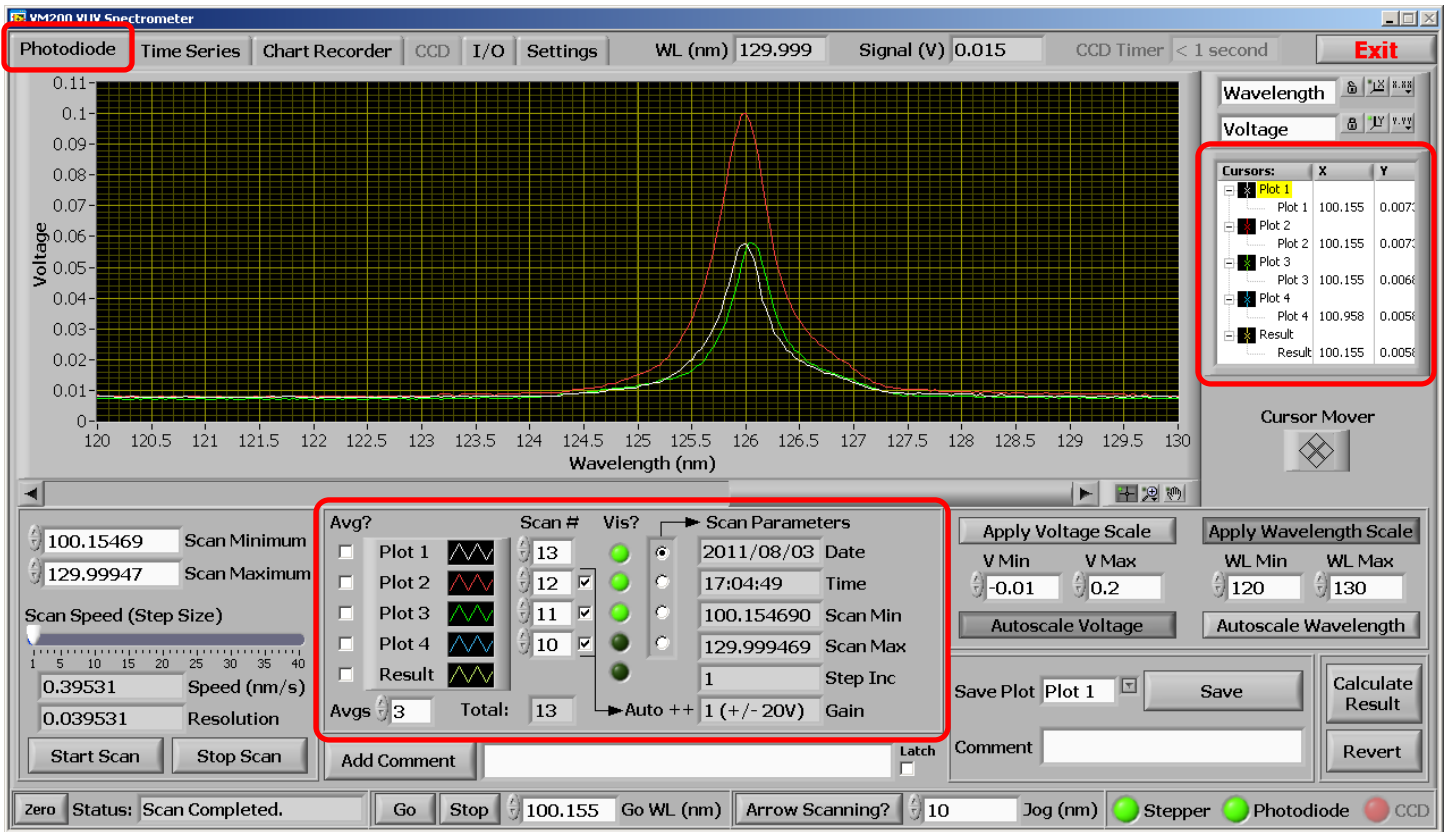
VM200 VUV Spectrometer

Photodiode Time Series Chart Recorder CCD I/O Settings WL (nm) 129.999 Signal (V) 0.015 CCD Timer < 1 second Exit

Voltage
0.11
0.1
0.09
0.08
0.07
0.06
0.05
0.04
0.03
0.02
0.01
0

120 120.5 121 121.5 122 122.5 123 123.5 124 124.5 125 125.5 126 126.5 127 127.5 128 128.5 129 129.5 130
Wavelength (nm)

Wavelength
Voltage

| Cursors: | X | Y |
|---|---|---|
| Plot 1 | | |
| Plot 1 | 100.155 | 0.0073 |
| Plot 2 | | |
| Plot 2 | 100.155 | 0.0073 |
| Plot 3 | | |
| Plot 3 | 100.155 | 0.0068 |
| Plot 4 | | |
| Plot 4 | 100.958 | 0.0058 |
| Result | | |
| Result | 100.155 | 0.0058 |

Cursor Mover

100.15469 Scan Minimum
129.99947 Scan Maximum
Scan Speed (Step Size)
1 5 10 15 20 25 30 35 40
0.39531 Speed (nm/s)
0.039531 Resolution
Start Scan Stop Scan

Avg? Scan # Vis? Scan Parameters
Plot 1 13 2011/08/03 Date
Plot 2 12 17:04:49 Time
Plot 3 11 100.154690 Scan Min
Plot 4 10 129.999469 Scan Max
Result 1 Step Inc
Avgs 3 Total: 13 Auto ++ 1 (+/- 20V) Gain

Apply Voltage Scale Apply Wavelength Scale
V Min V Max WL Min WL Max
-0.01 0.2 120 130
Autoscale Voltage Autoscale Wavelength

Save Plot Plot 1 Save
Comment
Calculate Result
Revert

Add Comment Latch

Zero Status: Scan Completed. Go Stop 100.155 Go WL (nm) Arrow Scanning? 10 Jog (nm) Stepper Photodiode CCD